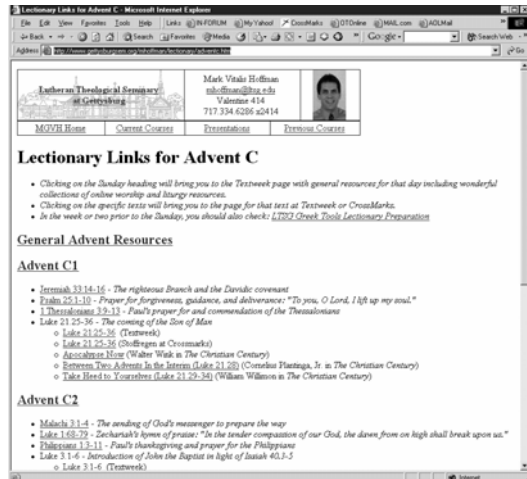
Lectionary Links for Advent C - Microsoft Internet Explorer

File Edit View Favorites Tools Help | Links IN-FORUM My Yahoo! CrossMarks OTOnline MAIL.com AOLMail

Back Search Favorites Media Google Search Web

Address http://www.gettysburgsem.org/mhoffman/lectionary/adventc.htm Go

Lutheran Theological Seminary at Gettysburg

Mark Vitalis Hoffman
mhoffman@ltsg.edu
Valentine 414
717.334.6286 x2414

| MGVH Home | Current Courses | Presentations | Previous Courses |
|---|---|---|---|

# Lectionary Links for Advent C

- Clicking on the Sunday heading will bring you to the Textweek page with general resources for that day including wonderful collections of online worship and liturgy resources.
- Clicking on the specific texts will bring you to the page for that text at Textweek or CrossMarks.
- In the week or two prior to the Sunday, you should also check: LTSG Greek Tools Lectionary Preparation

## General Advent Resources

## Advent C1

- Jeremiah 33:14-16 - The righteous Branch and the Davidic covenant
- Psalm 25:1-10 - Prayer for forgiveness, guidance, and deliverance: "To you, O Lord, I lift up my soul."
- 1 Thessalonians 3:9-13 - Paul's prayer for and commendation of the Thessalonians
- Luke 21:25-36 - The coming of the Son of Man
  - Luke 21:25-36 (Textweek)
  - Luke 21:25-36 (Stoffregen at Crossmarks)
  - Apocalypse Now (Walter Wink in The Christian Century)
  - Between Two Advents In the Interim (Luke 21:28) (Cornelius Plantinga, Jr. in The Christian Century)
  - Take Heed to Yourselves (Luke 21:29-34) (William Willimon in The Christian Century)

## Advent C2

- Malachi 3:1-4 - The sending of God's messenger to prepare the way
- Luke 1:68-79 - Zechariah's hymn of praise: "In the tender compassion of our God, the dawn from on high shall break upon us."
- Philippians 1:3-11 - Paul's thanksgiving and prayer for the Philippians
- Luke 3:1-6 - Introduction of John the Baptist in light of Isaiah 40:3-5
  - Luke 3:1-6 (Textweek)

Internet